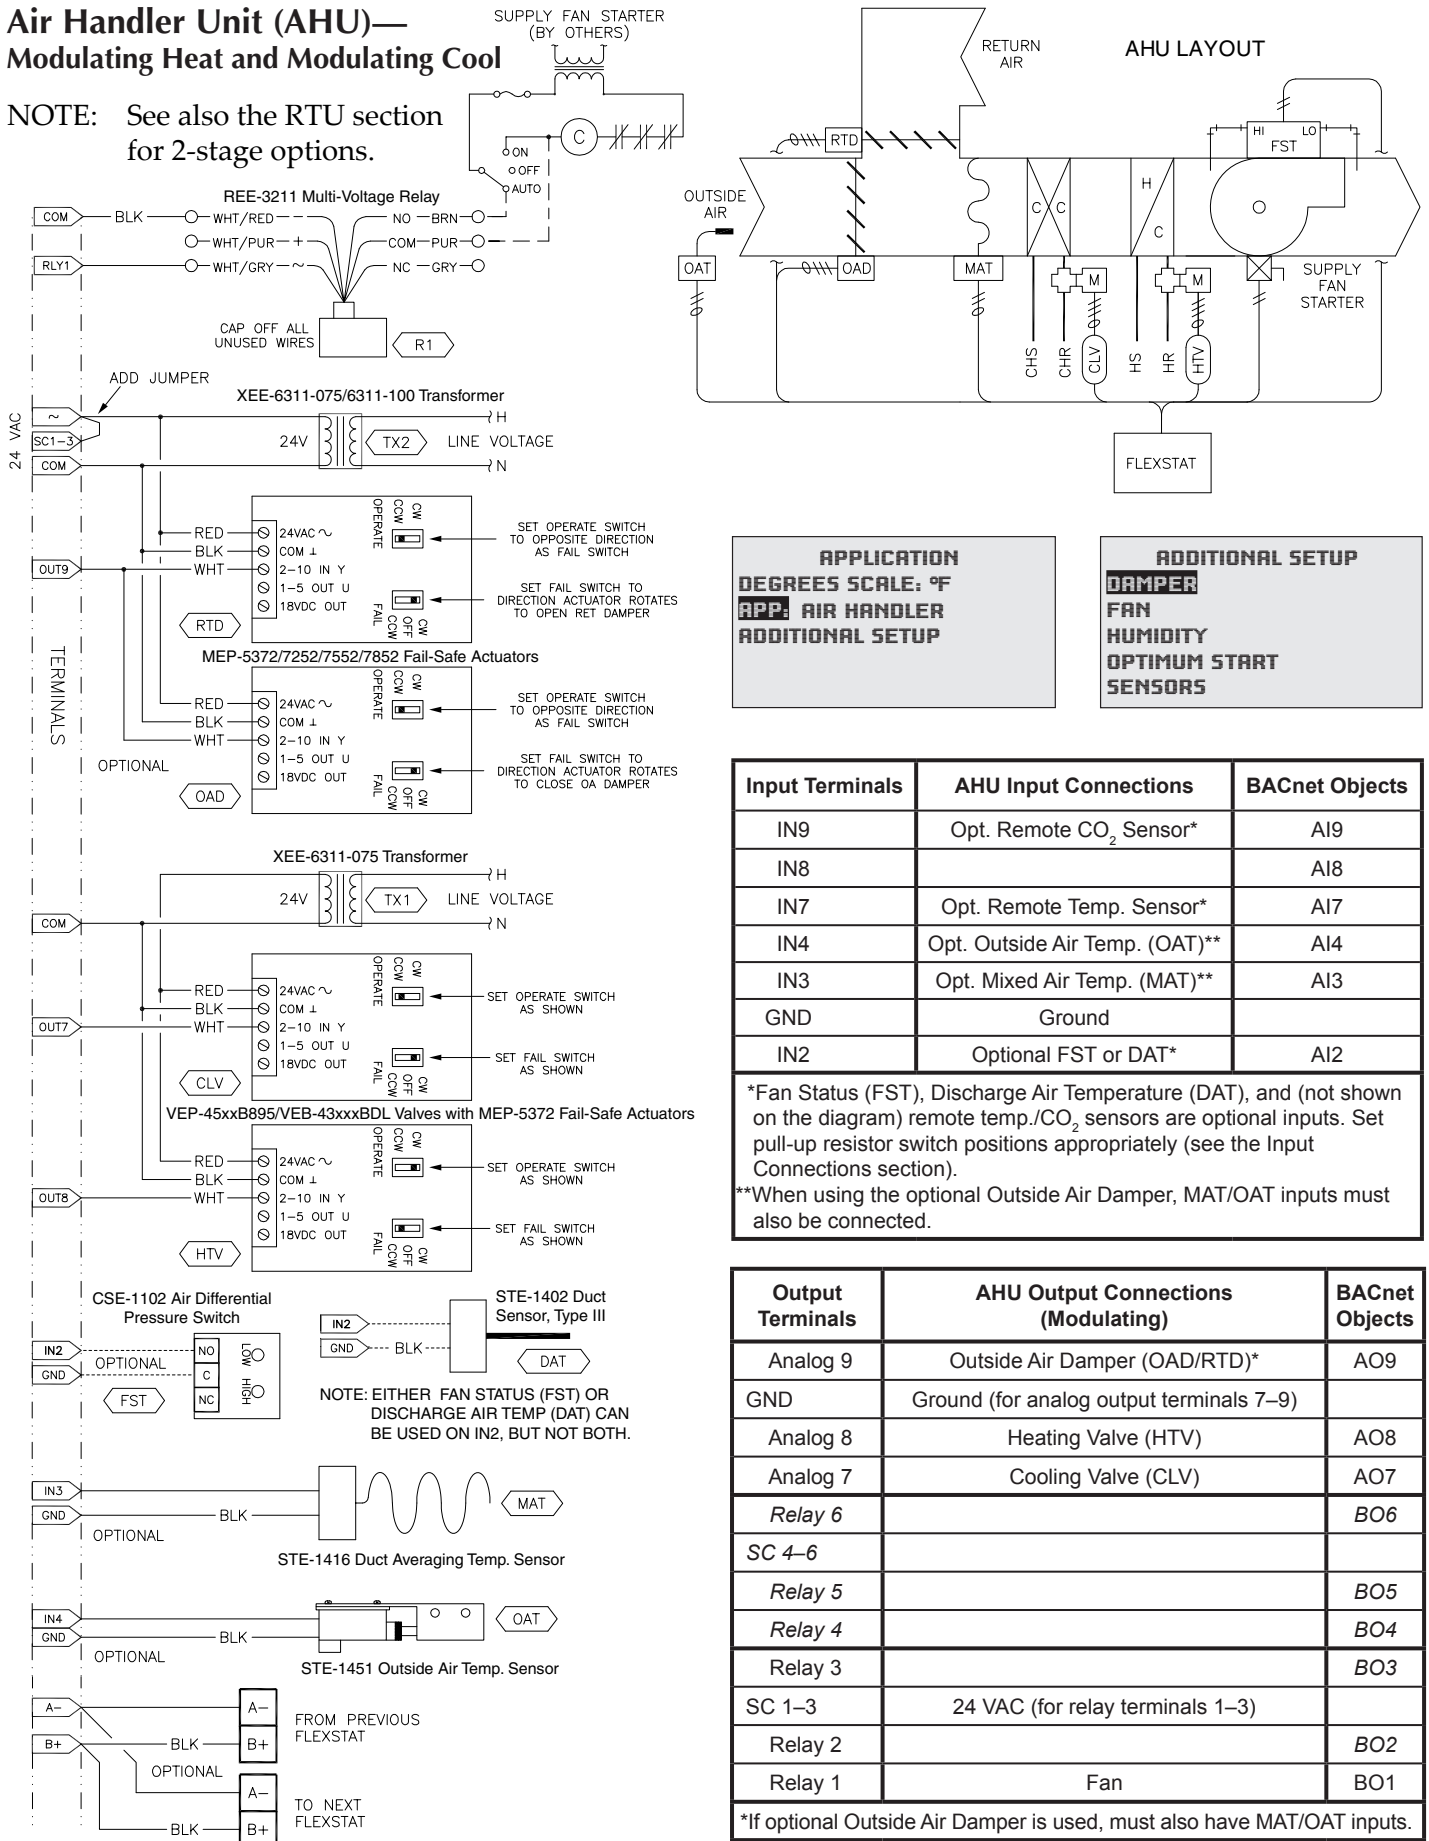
Air Handler Unit (AHU)—
Modulating Heat and Modulating Cool

NOTE: See also the RTU section for 2-stage options.

SUPPLY FAN STARTER (BY OTHERS)

C

ON
OFF
AUTO

REE-3211 Multi-Voltage Relay

COM BLK WHT/RED NO BRN
WHT/PUR + COM PUR
RLY1 WHT/GRY ~ NC GRY

CAP OFF ALL UNUSED WIRES

R1

ADD JUMPER

XEE-6311-075/6311-100 Transformer

~
SC1–3
COM

24 VAC

24V TX2 LINE VOLTAGE H N

RED 24VAC ~
BLK COM ⊥
OUT9 WHT 2–10 IN Y
1–5 OUT U
18VDC OUT

OPERATE CCW CW
FAIL CCW OFF CW

SET OPERATE SWITCH TO OPPOSITE DIRECTION AS FAIL SWITCH

SET FAIL SWITCH TO DIRECTION ACTUATOR ROTATES TO OPEN RET DAMPER

RTD

MEP-5372/7252/7552/7852 Fail-Safe Actuators

TERMINALS

RED 24VAC ~
BLK COM ⊥
WHT 2–10 IN Y
1–5 OUT U
18VDC OUT

OPTIONAL

SET OPERATE SWITCH TO OPPOSITE DIRECTION AS FAIL SWITCH

SET FAIL SWITCH TO DIRECTION ACTUATOR ROTATES TO CLOSE OA DAMPER

OAD

XEE-6311-075 Transformer

24V TX1 LINE VOLTAGE H N

COM

RED 24VAC ~
BLK COM ⊥
OUT7 WHT 2–10 IN Y
1–5 OUT U
18VDC OUT

SET OPERATE SWITCH AS SHOWN

SET FAIL SWITCH AS SHOWN

CLV

VEP-45xxB895/VEB-43xxxBDL Valves with MEP-5372 Fail-Safe Actuators

RED 24VAC ~
BLK COM ⊥
OUT8 WHT 2–10 IN Y
1–5 OUT U
18VDC OUT

SET OPERATE SWITCH AS SHOWN

SET FAIL SWITCH AS SHOWN

HTV

CSE-1102 Air Differential Pressure Switch

IN2 NO LOW
GND OPTIONAL C HIGH
FST NC

STE-1402 Duct Sensor, Type III

IN2
GND BLK

DAT

NOTE: EITHER FAN STATUS (FST) OR DISCHARGE AIR TEMP (DAT) CAN BE USED ON IN2, BUT NOT BOTH.

IN3
GND BLK
OPTIONAL

MAT

STE-1416 Duct Averaging Temp. Sensor

IN4
GND BLK
OPTIONAL

OAT

STE-1451 Outside Air Temp. Sensor

A−
B+ BLK
OPTIONAL
BLK

A− B+ FROM PREVIOUS FLEXSTAT

A− B+ TO NEXT FLEXSTAT

RETURN AIR

AHU LAYOUT

RTD

HI LO FST

OUTSIDE AIR

C C

H C

SUPPLY FAN STARTER

OAT OAD MAT M M

CHS CHR CLV HS HR HTV

FLEXSTAT

APPLICATION
DEGREES SCALE: °F
APP: AIR HANDLER
ADDITIONAL SETUP

ADDITIONAL SETUP
DAMPER
FAN
HUMIDITY
OPTIMUM START
SENSORS

| Input Terminals | AHU Input Connections | BACnet Objects |
|---|---|---|
| IN9 | Opt. Remote $CO_2$ Sensor* | AI9 |
| IN8 | | AI8 |
| IN7 | Opt. Remote Temp. Sensor* | AI7 |
| IN4 | Opt. Outside Air Temp. (OAT)** | AI4 |
| IN3 | Opt. Mixed Air Temp. (MAT)** | AI3 |
| GND | Ground | |
| IN2 | Optional FST or DAT* | AI2 |

*Fan Status (FST), Discharge Air Temperature (DAT), and (not shown on the diagram) remote temp./$CO_2$ sensors are optional inputs. Set pull-up resistor switch positions appropriately (see the Input Connections section).
**When using the optional Outside Air Damper, MAT/OAT inputs must also be connected.

| Output Terminals | AHU Output Connections (Modulating) | BACnet Objects |
|---|---|---|
| Analog 9 | Outside Air Damper (OAD/RTD)* | AO9 |
| GND | Ground (for analog output terminals 7–9) | |
| Analog 8 | Heating Valve (HTV) | AO8 |
| Analog 7 | Cooling Valve (CLV) | AO7 |
| Relay 6 | | BO6 |
| SC 4–6 | | |
| Relay 5 | | BO5 |
| Relay 4 | | BO4 |
| Relay 3 | | BO3 |
| SC 1–3 | 24 VAC (for relay terminals 1–3) | |
| Relay 2 | | BO2 |
| Relay 1 | Fan | BO1 |

*If optional Outside Air Damper is used, must also have MAT/OAT inputs.